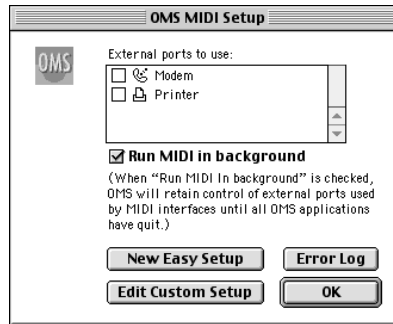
OMS MIDI Setup

OMS

External ports to use:

Modem

Printer

Run MIDI in background

(When "Run MIDI In background" is checked, OMS will retain control of external ports used by MIDI interfaces until all OMS applications have quit.)

New Easy Setup

Error Log

Edit Custom Setup

OK